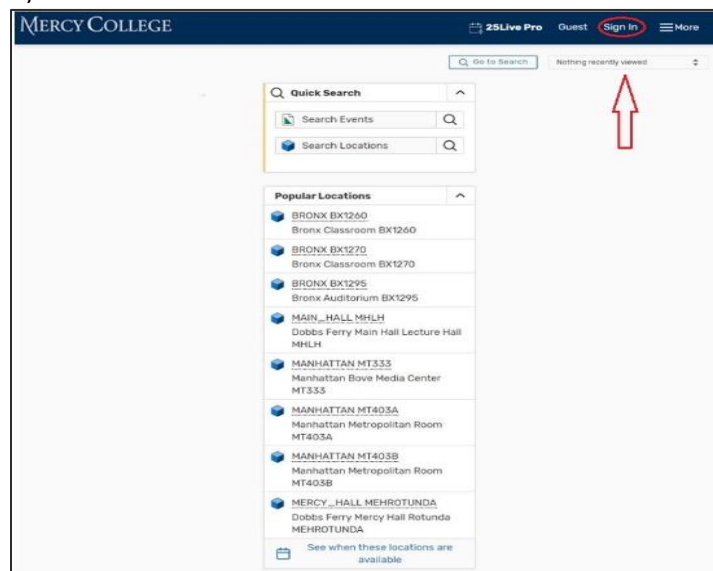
MERCY COLLEGE

25Live Pro Guest Sign In More

Go to Search

Nothing recently viewed

Quick Search

Search Events

Search Locations

Popular Locations

BRONX BX1260
Bronx Classroom BX1260

BRONX BX1270
Bronx Classroom BX1270

BRONX BX1295
Bronx Auditorium BX1295

MAIN_HALL MHLH
Dobbs Ferry Main Hall Lecture Hall MHLH

MANHATTAN MT333
Manhattan Bove Media Center MT333

MANHATTAN MT403A
Manhattan Metropolitan Room MT403A

MANHATTAN MT403B
Manhattan Metropolitan Room MT403B

MERCY_HALL MEHROTUNDA
Dobbs Ferry Mercy Hall Rotunda MEHROTUNDA

See when these locations are available